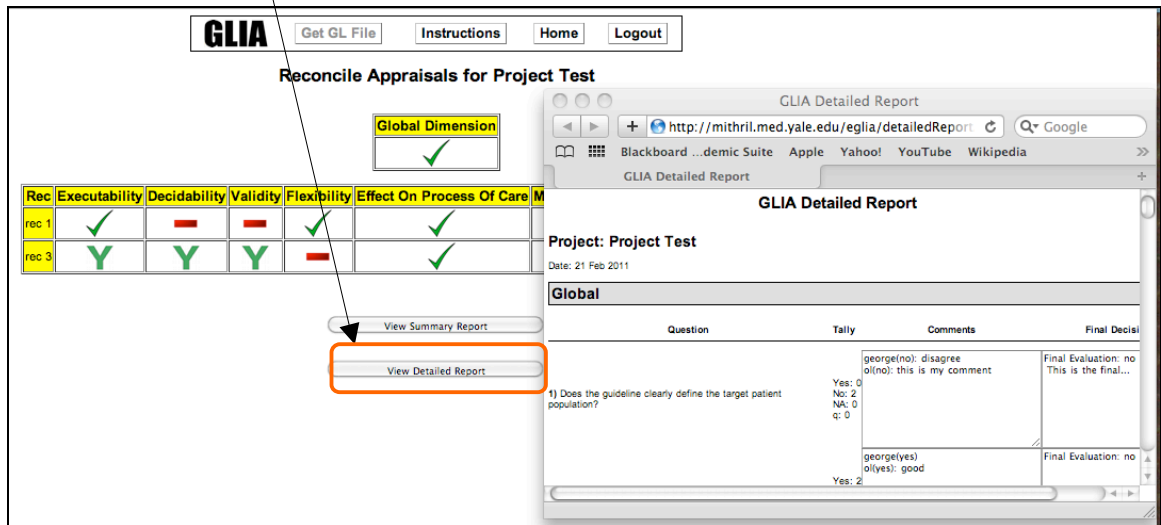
GLIA Get GL File Instructions Home Logout

Reconcile Appraisals for Project Test

Global Dimension
✓

| Rec | Executability | Decidability | Validity | Flexibility | Effect On Process Of Care | M |
|---|---|---|---|---|---|---|
| rec 1 | ✓ | — | — | ✓ | ✓ | |
| rec 3 | Y | Y | Y | — | ✓ | |

View Summary Report

View Detailed Report

GLIA Detailed Report

http://mithril.med.yale.edu/eglia/detailedReport

Q▾ Google

Blackboard ...demic Suite Apple Yahoo! YouTube Wikipedia

GLIA Detailed Report

GLIA Detailed Report

Project: Project Test

Date: 21 Feb 2011

Global

| Question | Tally | Comments | Final Decisi |
|---|---|---|---|
| 1) Does the guideline clearly define the target patient population? | Yes: 0 No: 2 NA: 0 q: 0 | george(no): disagree ol(no): this is my comment | Final Evaluation: no This is the final... |
| | Yes: 2 | george(yes) ol(yes): good | Final Evaluation: no |